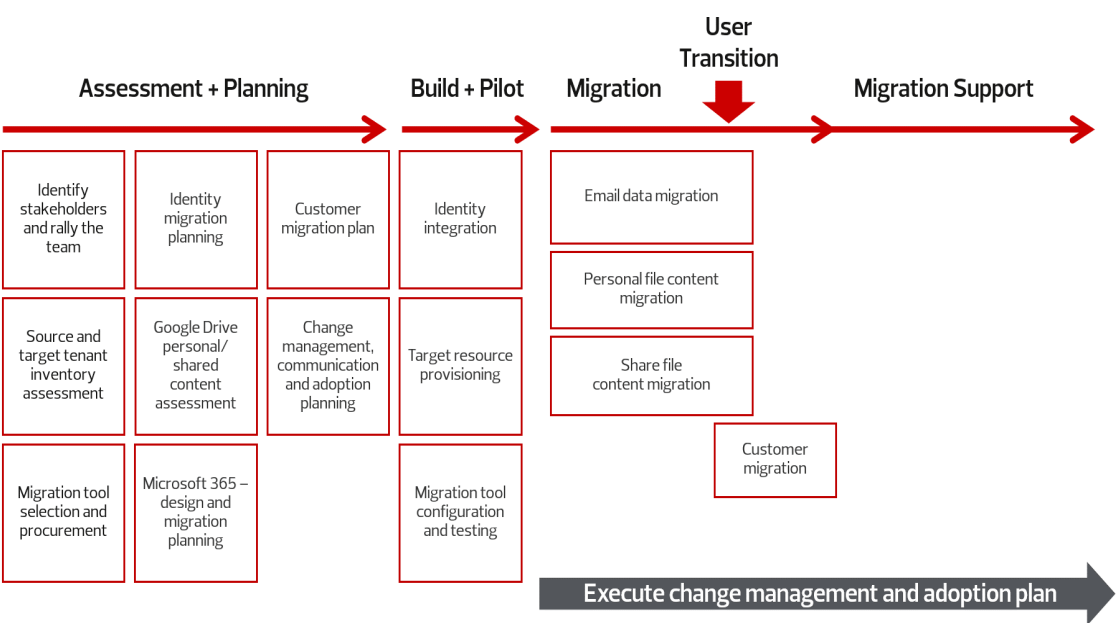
Assessment + Planning

Build + Pilot

Migration

User Transition

Migration Support

Identify stakeholders and rally the team

Identity migration planning

Customer migration plan

Identity integration

Email data migration

Source and target tenant inventory assessment

Google Drive personal/ shared content assessment

Change management, communication and adoption planning

Target resource provisioning

Personal file content migration

Share file content migration

Customer migration

Migration tool selection and procurement

Microsoft 365 – design and migration planning

Migration tool configuration and testing

Execute change management and adoption plan